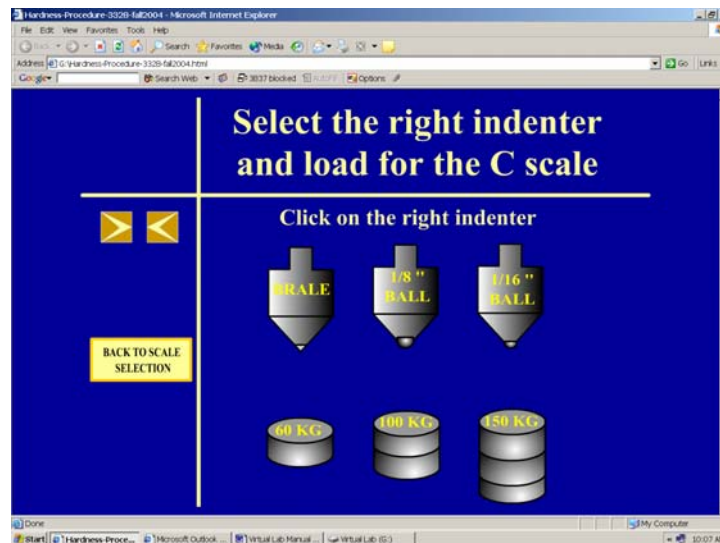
Hardness-Procedure-3328-fall2004 - Microsoft Internet Explorer

File Edit View Favorites Tools Help

Back Search Favorites Media

Address G:\Hardness-Procedure-3328-fall2004.html

Go Links

Google Search Web 3837 blocked AutoFill Options

Select the right indenter and load for the C scale

Click on the right indenter

BRALE

1/8 " BALL

1/16 " BALL

BACK TO SCALE SELECTION

60 KG

100 KG

150 KG

Done

My Computer

Start Hardness-Proce... Microsoft Outlook ... Virtual Lab Manual ... Virtual Lab (G:)

10:07 A